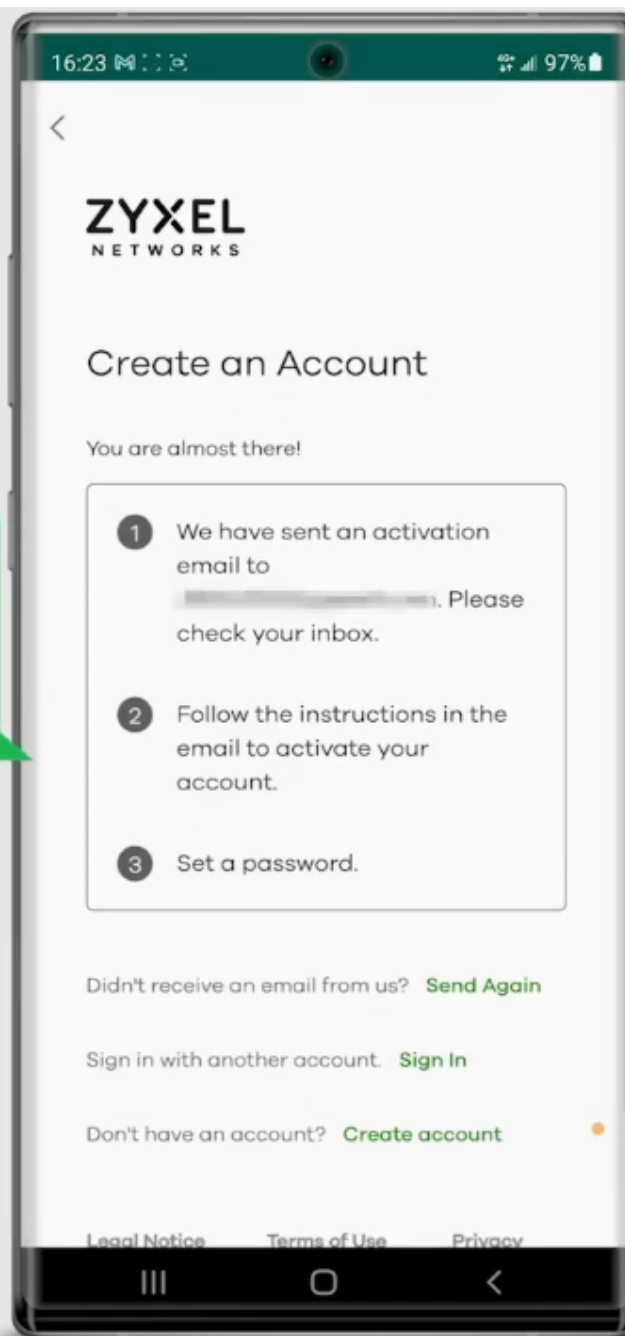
16:23 97%

ZYXEL
NETWORKS

Create an Account

You are almost there!

1 We have sent an activation email to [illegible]. Please check your inbox.

2 Follow the instructions in the email to activate your account.

3 Set a password.

Didn't receive an email from us? Send Again

Sign in with another account. Sign In

Don't have an account? Create account

Legal Notice Terms of Use Privacy